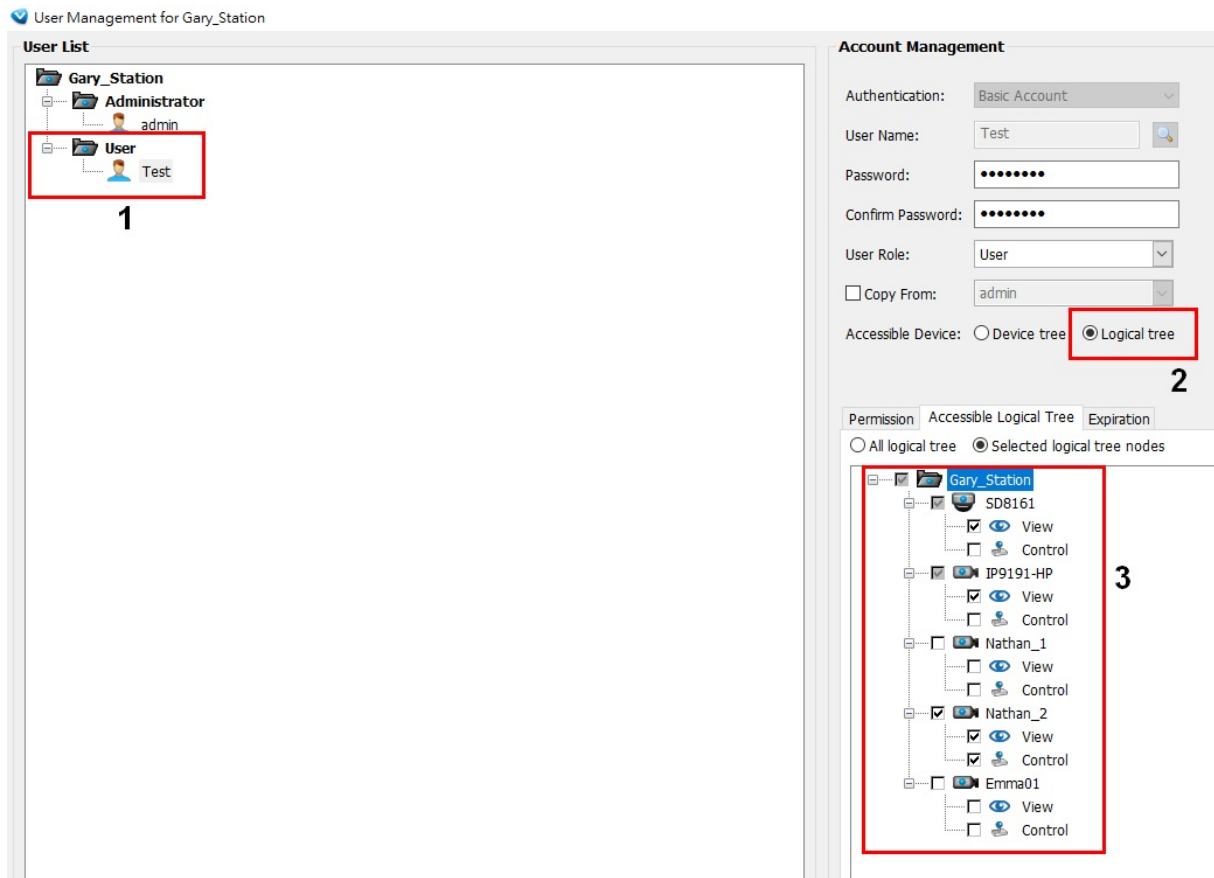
User Management for Gary_Station

User List

Gary_Station
Administrator
admin
User
Test

1

Account Management

Authentication: Basic Account
User Name: Test
Password: ••••••••
Confirm Password: ••••••••
User Role: User
Copy From: admin
Accessible Device: Device tree Logical tree

2

Permission | Accessible Logical Tree | Expiration

All logical tree Selected logical tree nodes

Gary_Station
SD8161
View
Control
IP9191-HP
View
Control
Nathan_1
View
Control
Nathan_2
View
Control
Emma01
View
Control

3